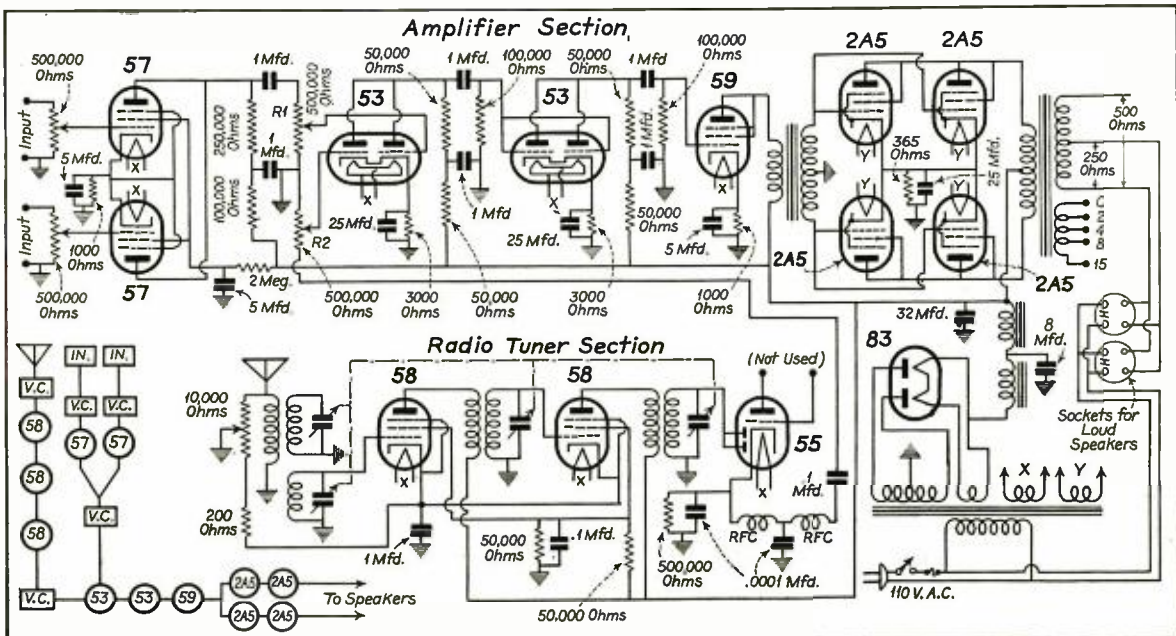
Amplifier Section

500,000 Ohms
57
Input
5 Mfd.
X
X
Input
1000 Ohms
500,000 Ohms
57
1 Mfd.
250,000 Ohms
1 Mfd.
100,000 Ohms
R1
500,000 Ohms
R2
2 Meg.
5 Mfd.
53
X
25 Mfd.
500,000 Ohms
3000 Ohms
50,000 Ohms
1 Mfd.
1 Mfd.
100,000 Ohms
53
X
25 Mfd.
50,000 Ohms
3000 Ohms
50,000 Ohms
1 Mfd.
1 Mfd.
100,000 Ohms
50,000 Ohms
59
X
5 Mfd.
1000 Ohms
2A5
2A5
Y
Y
365 Ohms
Y
Y
25 Mfd.
2A5
2A5
500 Ohms
250 Ohms
C
2
4
8
15
32 Mfd.
8 Mfd.

Radio Tuner Section

(Not Used)
10,000 Ohms
58
X
200 Ohms
1 Mfd.
58
X
50,000 Ohms
.1 Mfd.
50,000 Ohms
55
X
1 Mfd.
500,000 Ohms
RFC
RFC
.0001 Mfd.
83
X
Y
Sockets for Loud Speakers
110 V. A.C.

V.C.
58
58
58
V.C.
IN.
IN.
V.C.
V.C.
57
57
V.C.
53
53
59
2A5
2A5
2A5
2A5
To Speakers